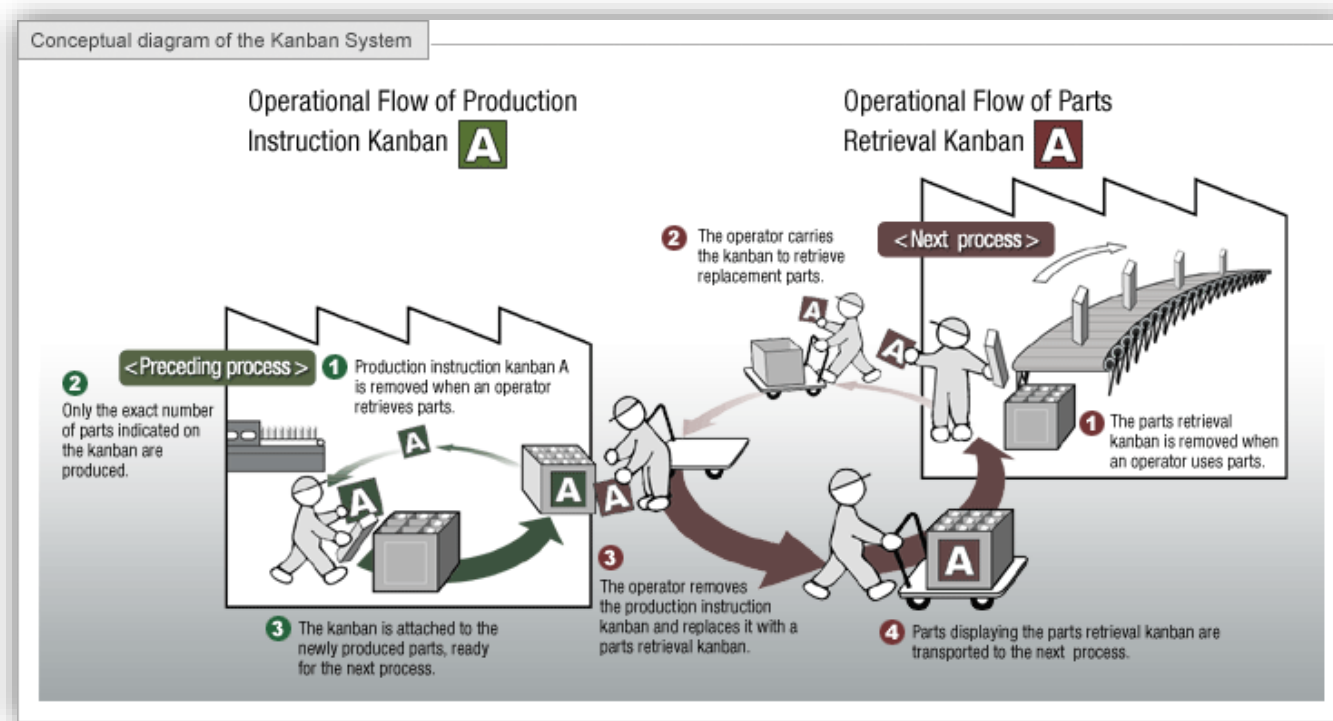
Conceptual diagram of the Kanban System

Operational Flow of Production Instruction Kanban A

Operational Flow of Parts Retrieval Kanban A

<Next process>

2 The operator carries the kanban to retrieve replacement parts.

<Preceding process>

1 Production instruction kanban A is removed when an operator retrieves parts.

2 Only the exact number of parts indicated on the kanban are produced.

A

A

A

A

A

A

1 The parts retrieval kanban is removed when an operator uses parts.

A

3 The operator removes the production instruction kanban and replaces it with a parts retrieval kanban.

3 The kanban is attached to the newly produced parts, ready for the next process.

4 Parts displaying the parts retrieval kanban are transported to the next process.